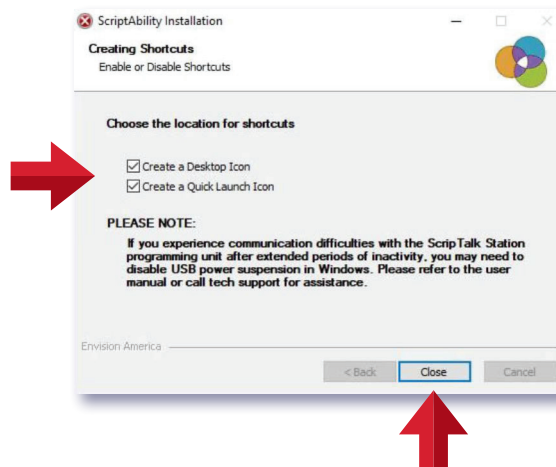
ScriptAbility Installation

Creating Shortcuts
Enable or Disable Shortcuts

Choose the location for shortcuts

Create a Desktop Icon
Create a Quick Launch Icon

PLEASE NOTE:

If you experience communication difficulties with the ScripTalk Station programming unit after extended periods of inactivity, you may need to disable USB power suspension in Windows. Please refer to the user manual or call tech support for assistance.

Envision America

< Back
Close
Cancel